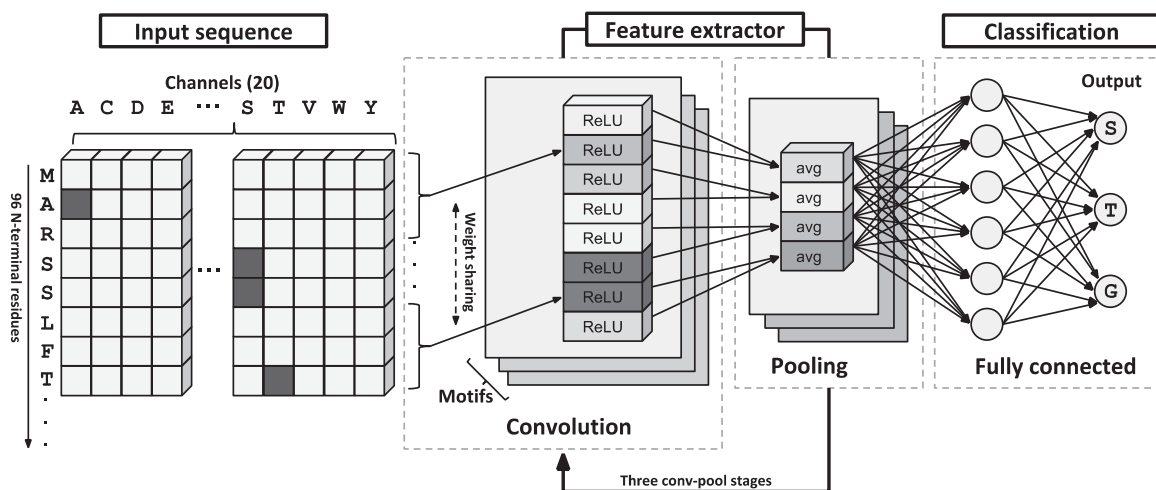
Input sequence

Feature extractor

Classification

Channels (20)

A C D E ··· S T V W Y

96 N-terminal residues

M
A
R
S
S
L
F
T
·
·
·

···

Weight sharing

ReLU
ReLU
ReLU
ReLU
ReLU
ReLU
ReLU
ReLU

avg
avg
avg
avg

Output

S
T
G

Motifs

Convolution

Pooling

Fully connected

Three conv-pool stages